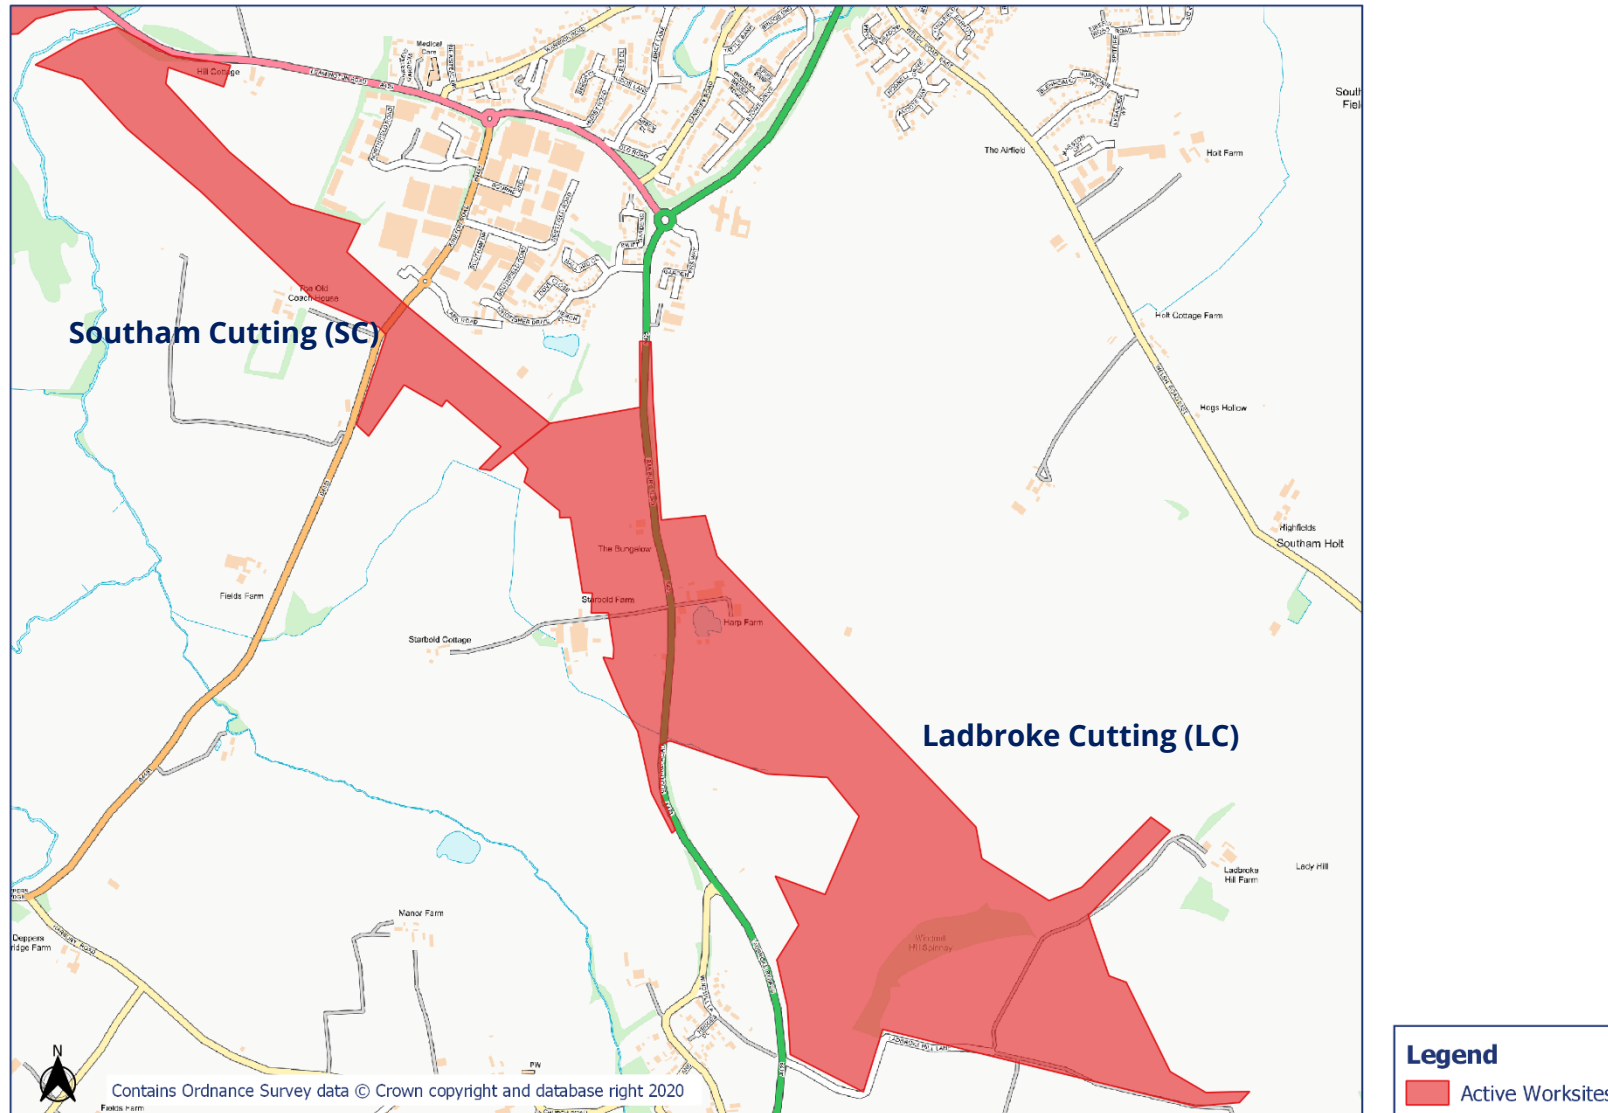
Hill Cottage

Medical Centre

South Field

The Airfield

Holt Farm

The Old Coach House

Southam Cutting (SC)

Holt Cottage Farm

Hogs Hollow

Highfields

Southam Holt

The Bungalow

Starbold Farm

Harp Farm

Fields Farm

Starbold Cottage

Ladbroke Cutting (LC)

Ladbroke Hill Farm

Lady Hill

Manor Farm

Deppers Bridge Farm

Windmill Hill Spinney

N

Contains Ordnance Survey data © Crown copyright and database right 2020

Fields Farm

Legend

Active Worksites